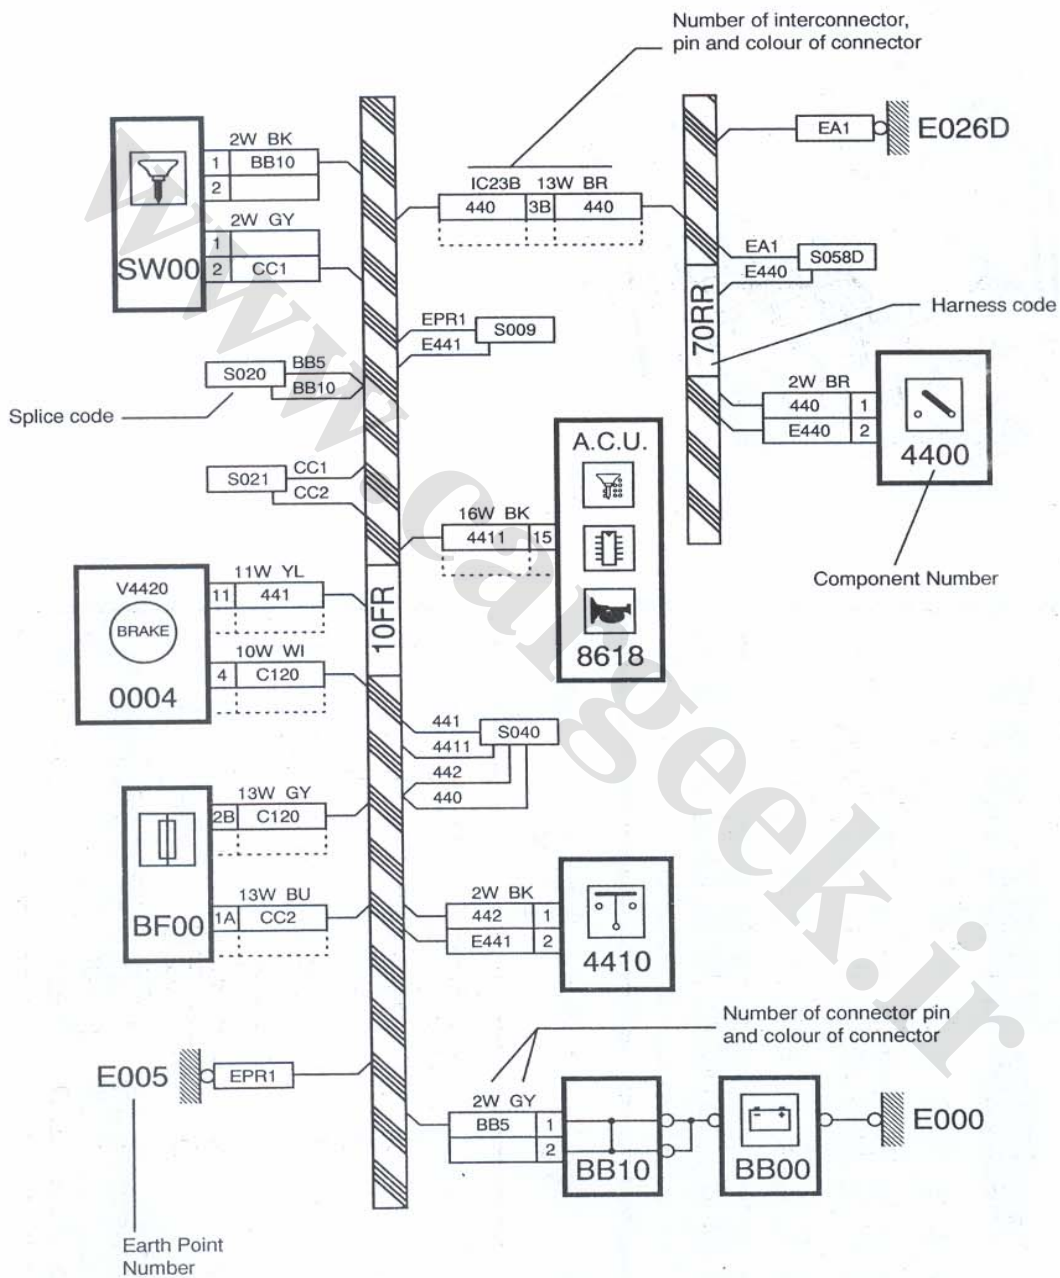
Number of interconnector, pin and colour of connector

2W BK
1 BB10
2

2W GY
1
2 CC1
SW00

IC23B 13W BR
440 3B 440

EA1
E026D

EA1
E440
S058D

70RR

Harness code

EPR1
E441
S009

S020
BB5
BB10

Splice code

2W BR
440 1
E440 2
4400

A.C.U.

S021
CC1
CC2

16W BK
4411 15

Component Number

V4420
BRAKE
0004

11W YL
11 441

10FR

10W WI
4 C120

8618

441
4411
442
440
S040

13W GY
2B C120

BF00

13W BU
1A CC2

2W BK
442 1
E441 2
4410

Number of connector pin and colour of connector

E005
EPR1

2W GY
BB5 1
2
BB10
BB00
E000

Earth Point Number

www.cargeek.ir